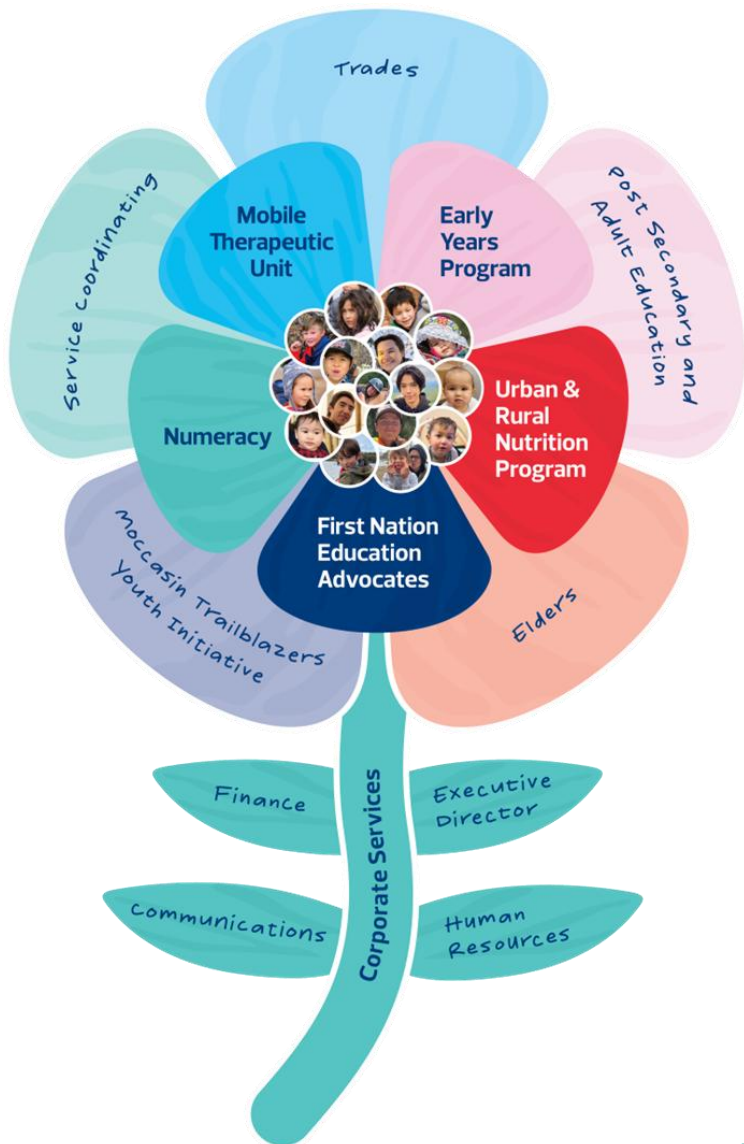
Trades

Service Coordinating

Mobile Therapeutic Unit

Early Years Program

Post Secondary and Adult Education

Numeracy

Urban & Rural Nutrition Program

First Nation Education Advocates

Moccasin Trailblazers Youth Initiative

Elders

Finance

Executive Director

Corporate Services

Communications

Human Resources